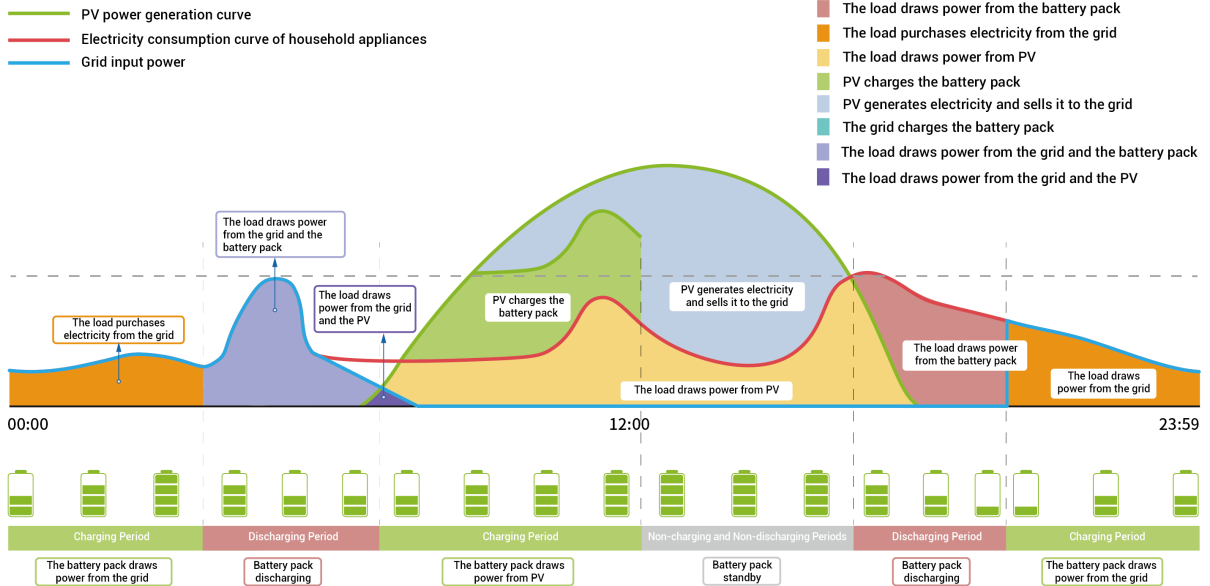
PV power generation curve
Electricity consumption curve of household appliances
Grid input power

The load draws power from the battery pack
The load purchases electricity from the grid
The load draws power from PV
PV charges the battery pack
PV generates electricity and sells it to the grid
The grid charges the battery pack
The load draws power from the grid and the battery pack
The load draws power from the grid and the PV

The load draws power from the grid and the battery pack

The load draws power from the grid and the PV

The load purchases electricity from the grid

PV charges the battery pack

PV generates electricity and sells it to the grid

The load draws power from the battery pack

The load draws power from the grid

The load draws power from PV

00:00
12:00
23:59

Charging Period
Discharging Period
Charging Period
Non-charging and Non-discharging Periods
Discharging Period
Charging Period

The battery pack draws power from the grid
Battery pack discharging
The battery pack draws power from PV
Battery pack standby
Battery pack discharging
The battery pack draws power from the grid